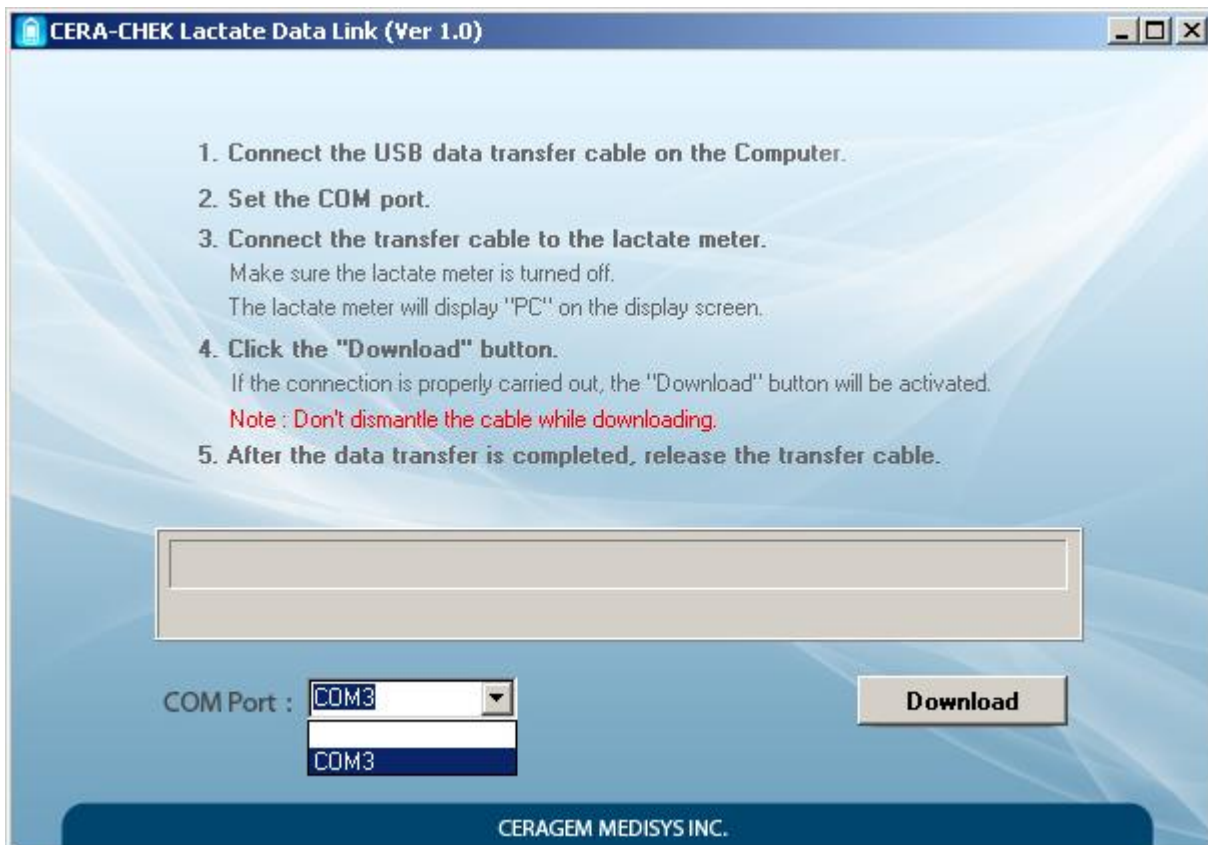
CERA-CHEK Lactate Data Link (Ver 1.0)

1. Connect the USB data transfer cable on the Computer.

2. Set the COM port.

3. Connect the transfer cable to the lactate meter.
Make sure the lactate meter is turned off.
The lactate meter will display "PC" on the display screen.

4. Click the "Download" button.
If the connection is properly carried out, the "Download" button will be activated.
Note : Don't dismantle the cable while downloading.

5. After the data transfer is completed, release the transfer cable.

COM Port : COM3

COM3

Download

CERAGEM MEDISYS INC.